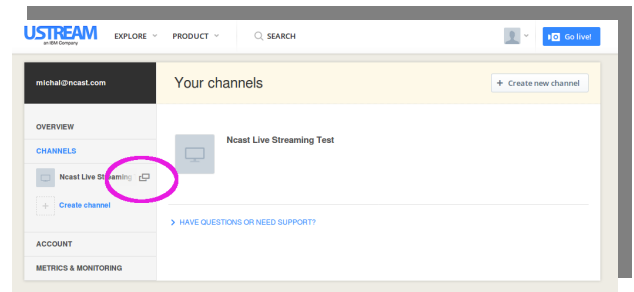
USTREAM
an IBM Company

EXPLORE PRODUCT SEARCH Go live!

michal@ncast.com

Your channels

+ Create new channel

OVERVIEW

CHANNELS

Ncast Live Streaming

Create channel

ACCOUNT

METRICS & MONITORING

Ncast Live Streaming Test

HAVE QUESTIONS OR NEED SUPPORT?